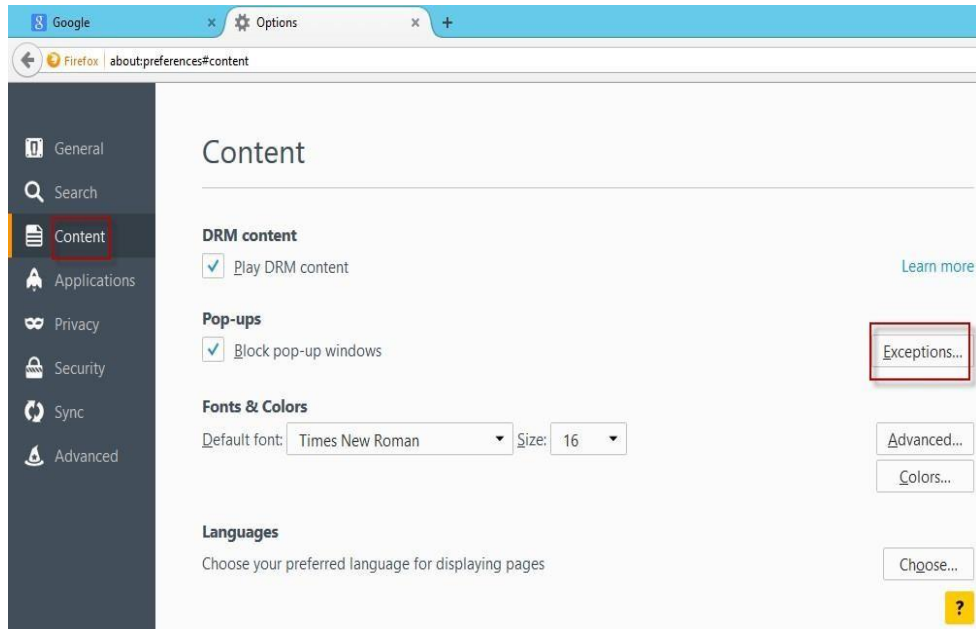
Google ×
Options ×
+
Firefox about:preferences#content

General
Search
Content
Applications
Privacy
Security
Sync
Advanced

Content

DRM content
Play DRM content
Learn more

Pop-ups
Block pop-up windows
Exceptions...

Fonts & Colors
Default font: Times New Roman
Size: 16
Advanced...
Colors...

Languages
Choose your preferred language for displaying pages
Choose...
?